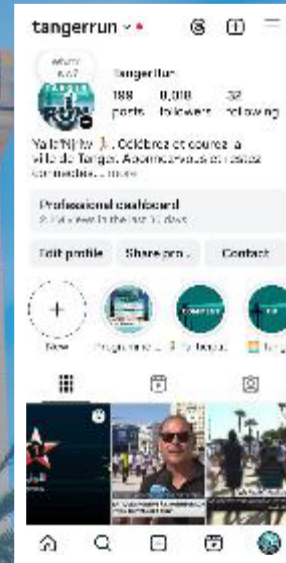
tangerrun

tangerrun
188 posts
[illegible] followers
32 following

Ya'l'Nj'te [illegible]. Célébrez et courez à ville de Tanger. Abonnez-vous et restez connectés... more

Professional dashboard
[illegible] views in the last 30 days

Edit profile
Share pro...
Contact

New
Programme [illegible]
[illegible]
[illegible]